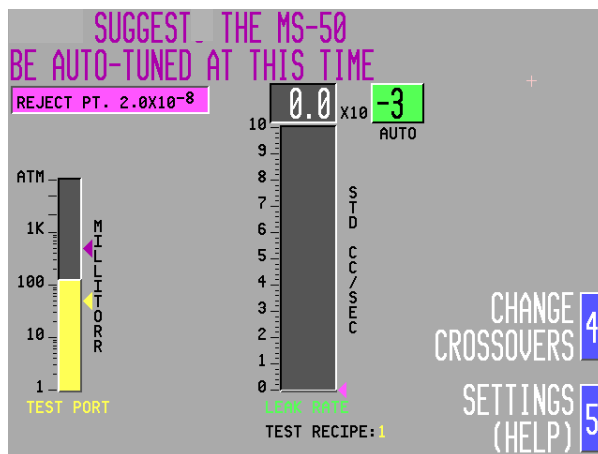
SUGGEST THE MS-50
BE AUTO-TUNED AT THIS TIME

REJECT PT. 2.0X10$^{-8}$

0.0 X10 -3
AUTO

10
9
8
7
6
5
4
3
2
1
0

STD CC/SEC

ATM
1K
100
10
1

MILLITORR

TEST PORT

LEAK RATE

TEST RECIPE:1

CHANGE CROSSOVERS 4

SETTINGS (HELP) 5